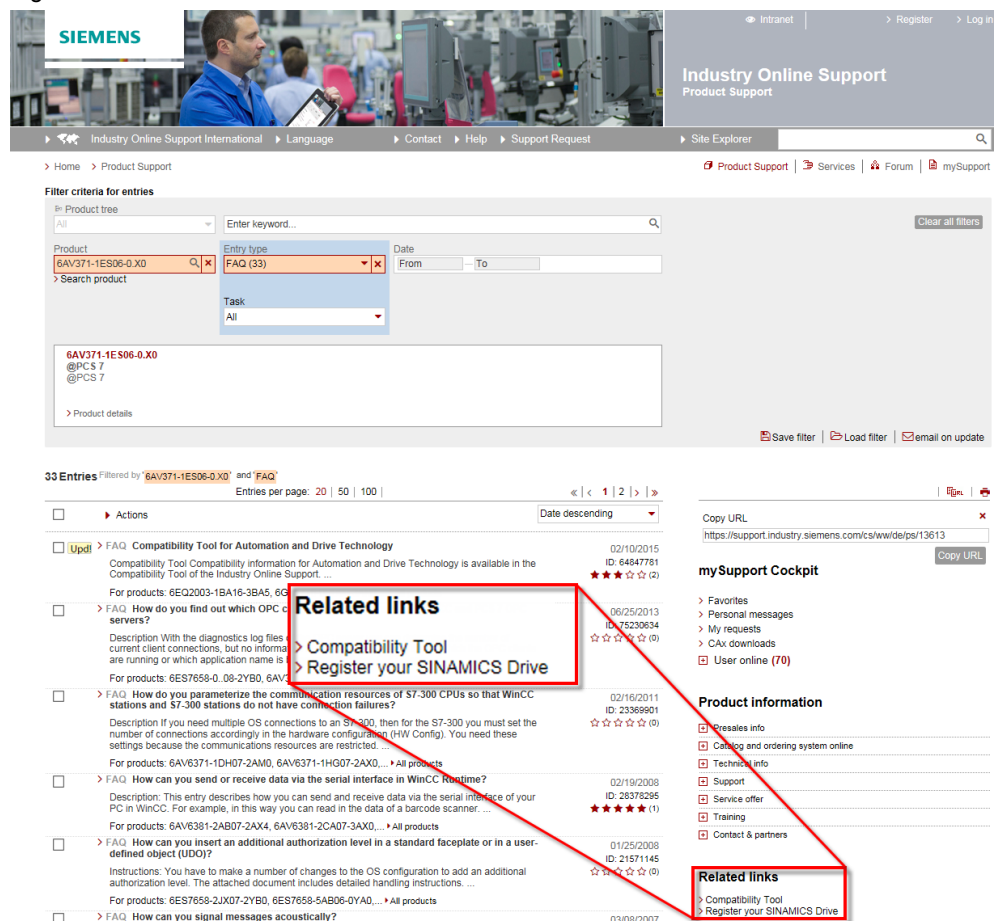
SIEMENS

Intranet | Register | Log in

Industry Online Support
Product Support

Industry Online Support International | Language | Contact | Help | Support Request | Site Explorer

Home > Product Support

Product Support | Services | Forum | mySupport

Filter criteria for entries

Product tree
All
Enter keyword...
Clear all filters

Product
6AV371-1ES06-0.X0
Search product

Entry type
FAQ (33)

Date
From — To

Task
All

6AV371-1ES06-0.X0
@PCS 7
@PCS 7

Product details

Save filter | Load filter | email on update

33 Entries Filtered by '6AV371-1ES06-0.X0' and 'FAQ'
Entries per page: 20 | 50 | 100

« | < 1 | 2 | > | »

Actions
Date descending

Upd! > FAQ Compatibility Tool for Automation and Drive Technology
Compatibility Tool Compatibility information for Automation and Drive Technology is available in the Compatibility Tool of the Industry Online Support. ...
For products: 6EQ2003-1BA16-3BA5, 6G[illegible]
02/10/2015
ID: 64847781
(2)

> FAQ How do you find out which OPC c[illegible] servers?
Description With the diagnostics log files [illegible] current client connections, but no informa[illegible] are running or which application name is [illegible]
For products: 6ES7658-0..08-2YB0, 6AV3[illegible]
06/25/2013
ID: 75230634
(0)

Related links
Compatibility Tool
Register your SINAMICS Drive

> FAQ How do you parameterize the communication resources of S7-300 CPUs so that WinCC stations and S7-300 stations do not have connection failures?
Description If you need multiple OS connections to an S7-300, then for the S7-300 you must set the number of connections accordingly in the hardware configuration (HW Config). You need these settings because the communications resources are restricted. ...
For products: 6AV6371-1DH07-2AM0, 6AV6371-1HG07-2AX0,... All products
02/16/2011
ID: 23369901
(0)

> FAQ How can you send or receive data via the serial interface in WinCC Runtime?
Description: This entry describes how you can send and receive data via the serial interface of your PC in WinCC. For example, in this way you can read in the data of a barcode scanner. ...
For products: 6AV6381-2AB07-2AX4, 6AV6381-2CA07-3AX0,... All products
02/19/2008
ID: 28378295
(1)

> FAQ How can you insert an additional authorization level in a standard faceplate or in a user-defined object (UDO)?
Instructions: You have to make a number of changes to the OS configuration to add an additional authorization level. The attached document includes detailed handling instructions. ...
For products: 6ES7658-2JX07-2YB0, 6ES7658-5AB06-0YA0,... All products
01/25/2008
ID: 21571145
(0)

> FAQ How can you signal messages acoustically?
03/08/2007

Copy URL
https://support.industry.siemens.com/cs/ww/de/ps/13613
Copy URL

mySupport Cockpit
Favorites
Personal messages
My requests
CAx downloads
User online (70)

Product information
Presales info
Catalog and ordering system online
Technical info
Support
Service offer
Training
Contact & partners

Related links
Compatibility Tool
Register your SINAMICS Drive